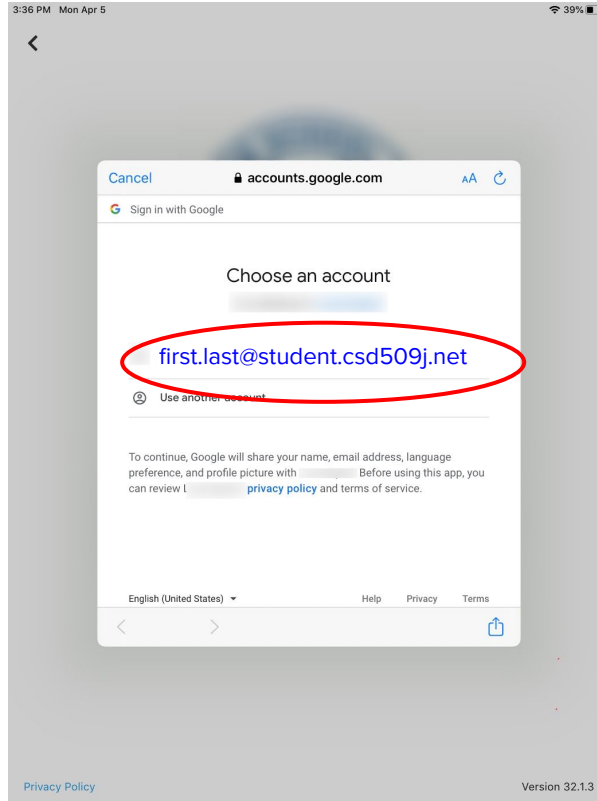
3:36 PM Mon Apr 5

39%

<

Cancel

accounts.google.com

AA

G Sign in with Google

Choose an account

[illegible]

first.last@student.csd509j.net

Use another account

To continue, Google will share your name, email address, language preference, and profile picture with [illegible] Before using this app, you can review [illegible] privacy policy and terms of service.

English (United States)

Help

Privacy

Terms

Privacy Policy

Version 32.1.3